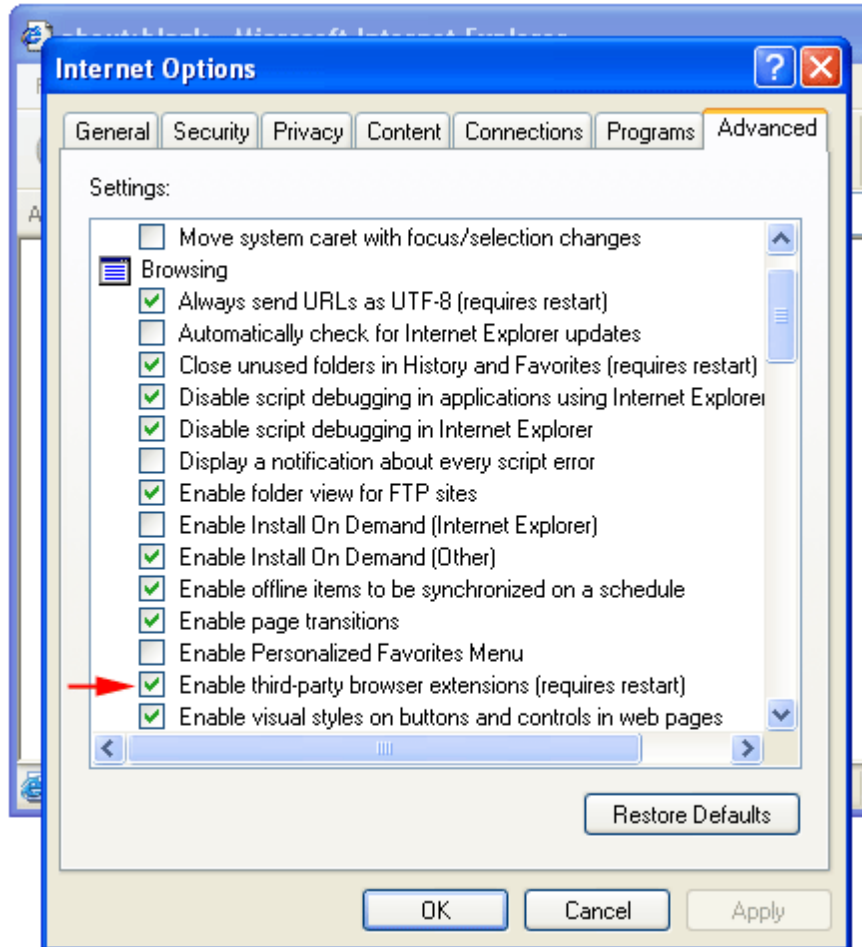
Internet Options

General | Security | Privacy | Content | Connections | Programs | Advanced

Settings:

Move system caret with focus/selection changes
Browsing
Always send URLs as UTF-8 (requires restart)
Automatically check for Internet Explorer updates
Close unused folders in History and Favorites (requires restart)
Disable script debugging in applications using Internet Explorer
Disable script debugging in Internet Explorer
Display a notification about every script error
Enable folder view for FTP sites
Enable Install On Demand (Internet Explorer)
Enable Install On Demand (Other)
Enable offline items to be synchronized on a schedule
Enable page transitions
Enable Personalized Favorites Menu
Enable third-party browser extensions (requires restart)
Enable visual styles on buttons and controls in web pages

Restore Defaults

OK
Cancel
Apply